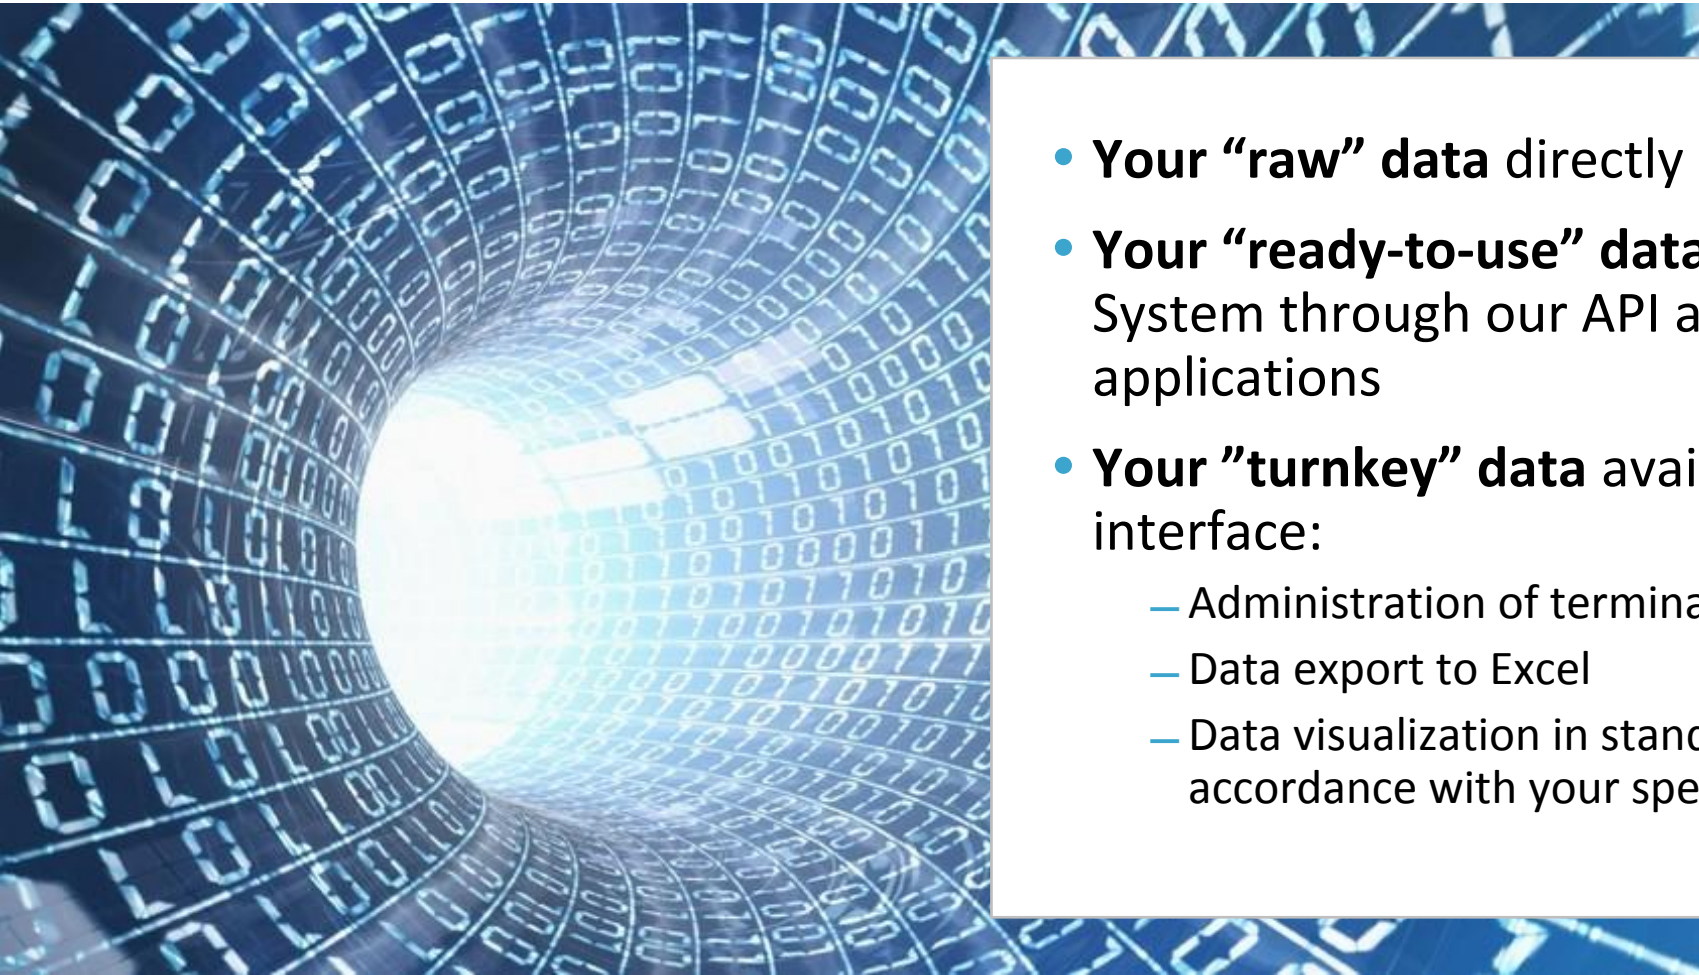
- **Your "raw" data** directly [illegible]
- **Your "ready-to-use" data** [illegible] System through our API a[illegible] applications
- **Your "turnkey" data** avai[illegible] interface:
  - Administration of termina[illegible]
  - Data export to Excel
  - Data visualization in stan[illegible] accordance with your spe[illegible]